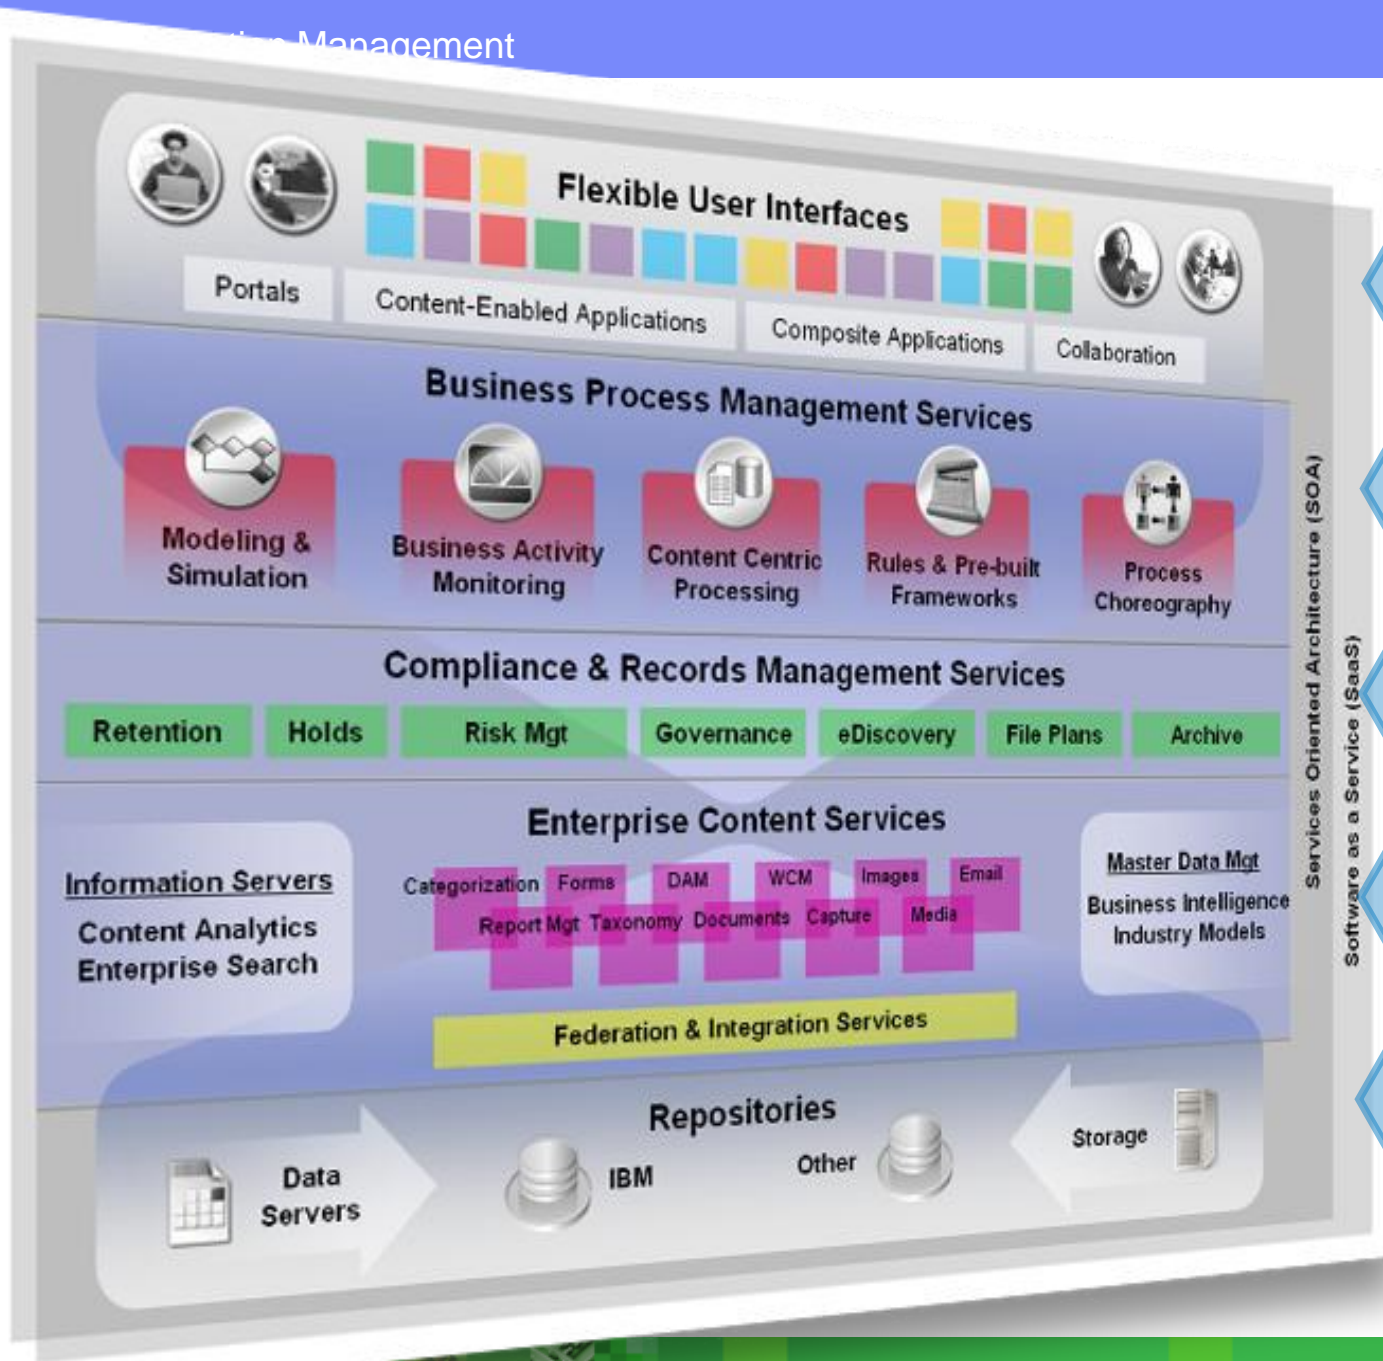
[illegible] Management

Flexible User Interfaces

Portals

Content-Enabled Applications

Composite Applications

Collaboration

Business Process Management Services

Modeling & Simulation

Business Activity Monitoring

Content Centric Processing

Rules & Pre-built Frameworks

Process Choreography

Compliance & Records Management Services

| Retention | Holds | Risk Mgt | Governance | eDiscovery | File Plans | Archive |
|---|---|---|---|---|---|---|

Enterprise Content Services

Information Servers
Content Analytics
Enterprise Search

Categorization Forms DAM WCM Images Email
Report Mgt Taxonomy Documents Capture Media

Master Data Mgt
Business Intelligence
Industry Models

Federation & Integration Services

Services Oriented Architecture (SOA)

Software as a Service (SaaS)

Repositories

Data Servers

IBM

Other

Storage